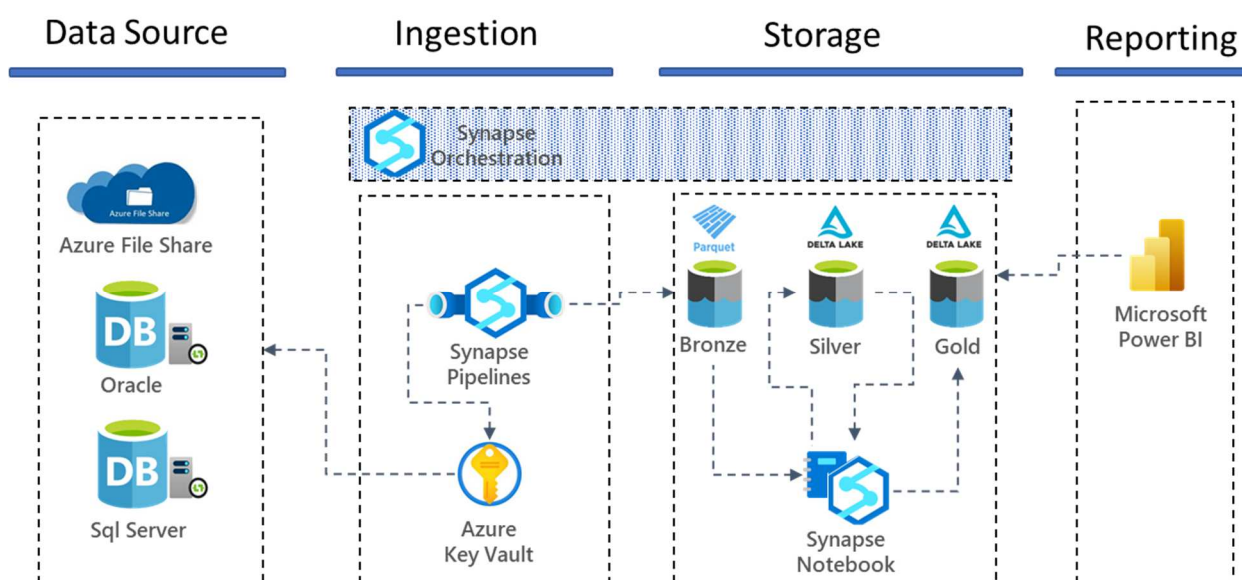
Data Source

Ingestion

Storage

Reporting

Synapse Orchestration

Azure File Share

Azure File Share

DB

Oracle

DB

Sql Server

Synapse Pipelines

Azure Key Vault

Parquet

Bronze

DELTA LAKE

Silver

DELTA LAKE

Gold

Synapse Notebook

Microsoft Power BI